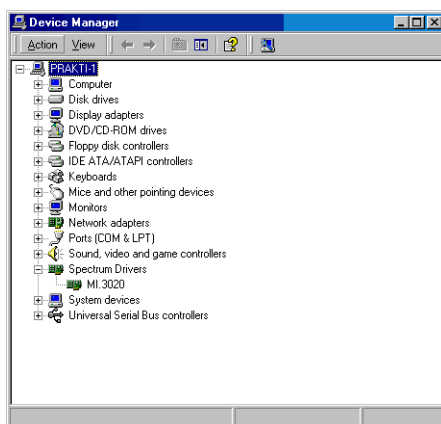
Device Manager

Action View

PRAKTI-1
Computer
Disk drives
Display adapters
DVD/CD-ROM drives
Floppy disk controllers
IDE ATA/ATAPI controllers
Keyboards
Mice and other pointing devices
Monitors
Network adapters
Ports (COM & LPT)
Sound, video and game controllers
Spectrum Drivers
MI.3020
System devices
Universal Serial Bus controllers